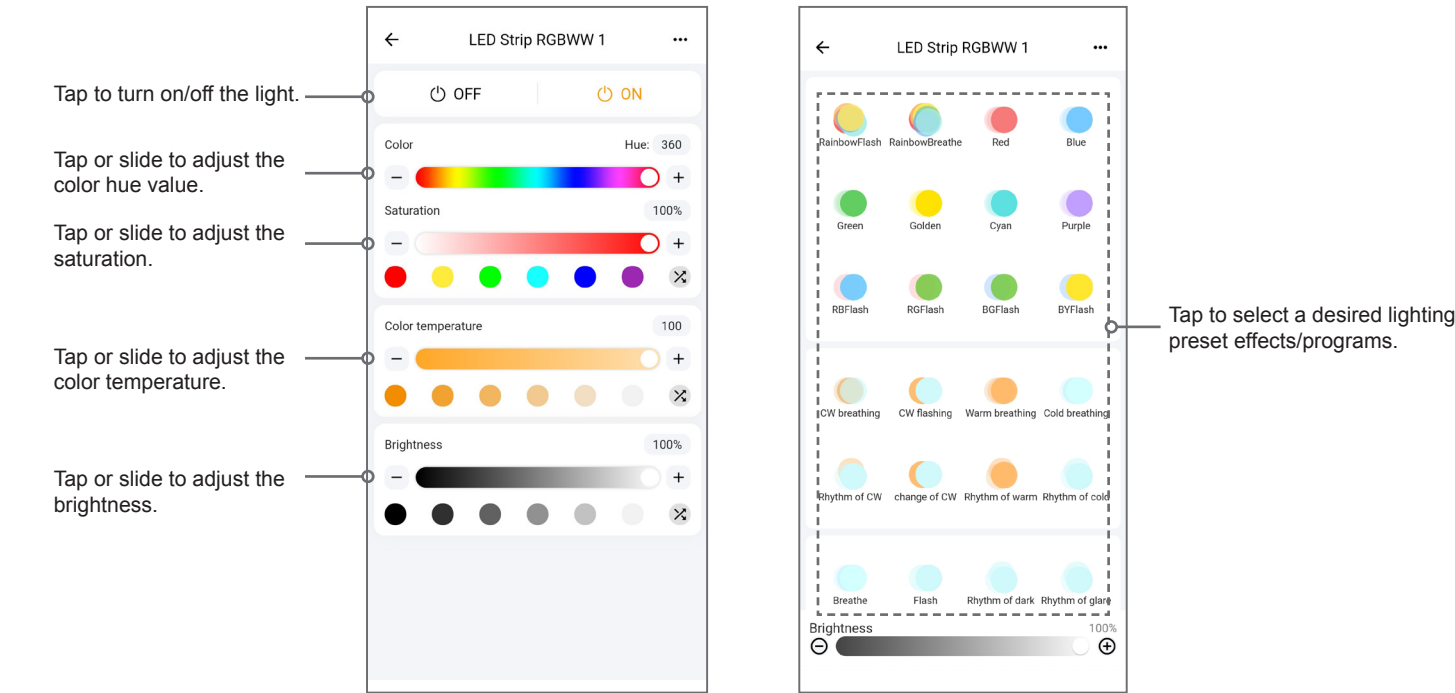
Tap to turn on/off the light.

Tap or slide to adjust the color hue value.

Tap or slide to adjust the saturation.

Tap or slide to adjust the color temperature.

Tap or slide to adjust the brightness.

LED Strip RGBWW 1

OFF ON

Color Hue: 360

− +

Saturation 100%

− +

Color temperature 100

− +

Brightness 100%

− +

LED Strip RGBWW 1

RainbowFlash RainbowBreathe Red Blue

Green Golden Cyan Purple

RBFlash RGFlash BGFlash BYFlash

CW breathing CW flashing Warm breathing Cold breathing

Rhythm of CW change of CW Rhythm of warm Rhythm of cold

Breathe Flash Rhythm of dark Rhythm of glare

Brightness 100%

Tap to select a desired lighting preset effects/programs.